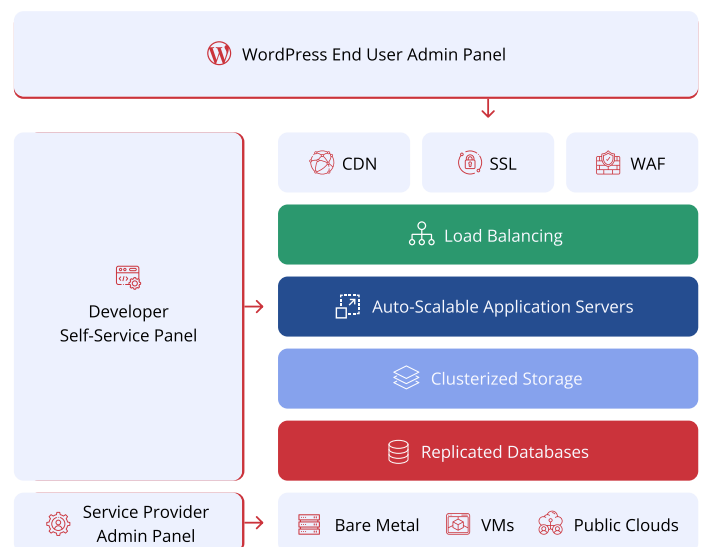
WordPress End User Admin Panel

CDN

SSL

WAF

Developer Self-Service Panel

Load Balancing

Auto-Scalable Application Servers

Clusterized Storage

Replicated Databases

Service Provider Admin Panel

Bare Metal

VMs

Public Clouds